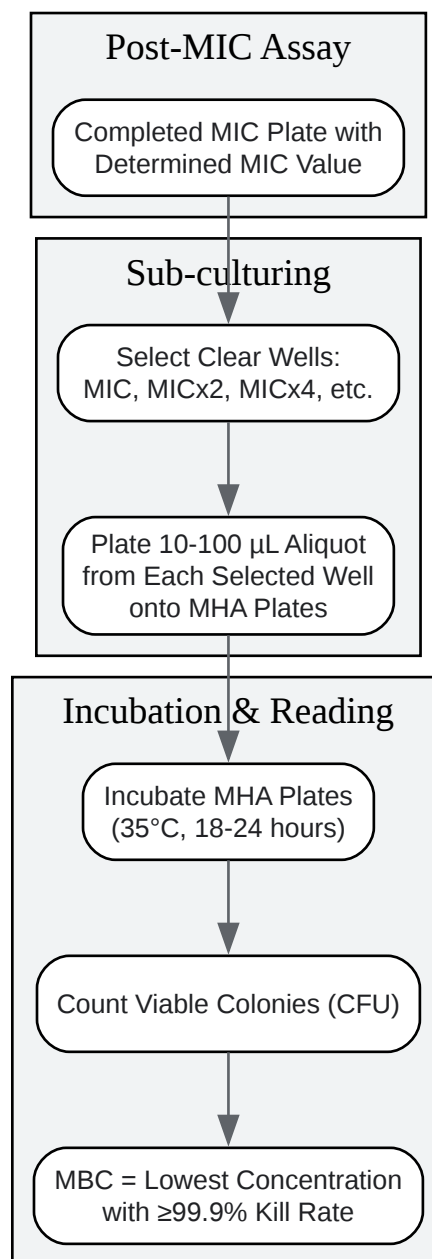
Post-MIC Assay

Completed MIC Plate with Determined MIC Value

Sub-culturing

Select Clear Wells: MIC, MICx2, MICx4, etc.

Plate 10-100 µL Aliquot from Each Selected Well onto MHA Plates

Incubation & Reading

Incubate MHA Plates (35°C, 18-24 hours)

Count Viable Colonies (CFU)

MBC = Lowest Concentration with ≥99.9% Kill Rate